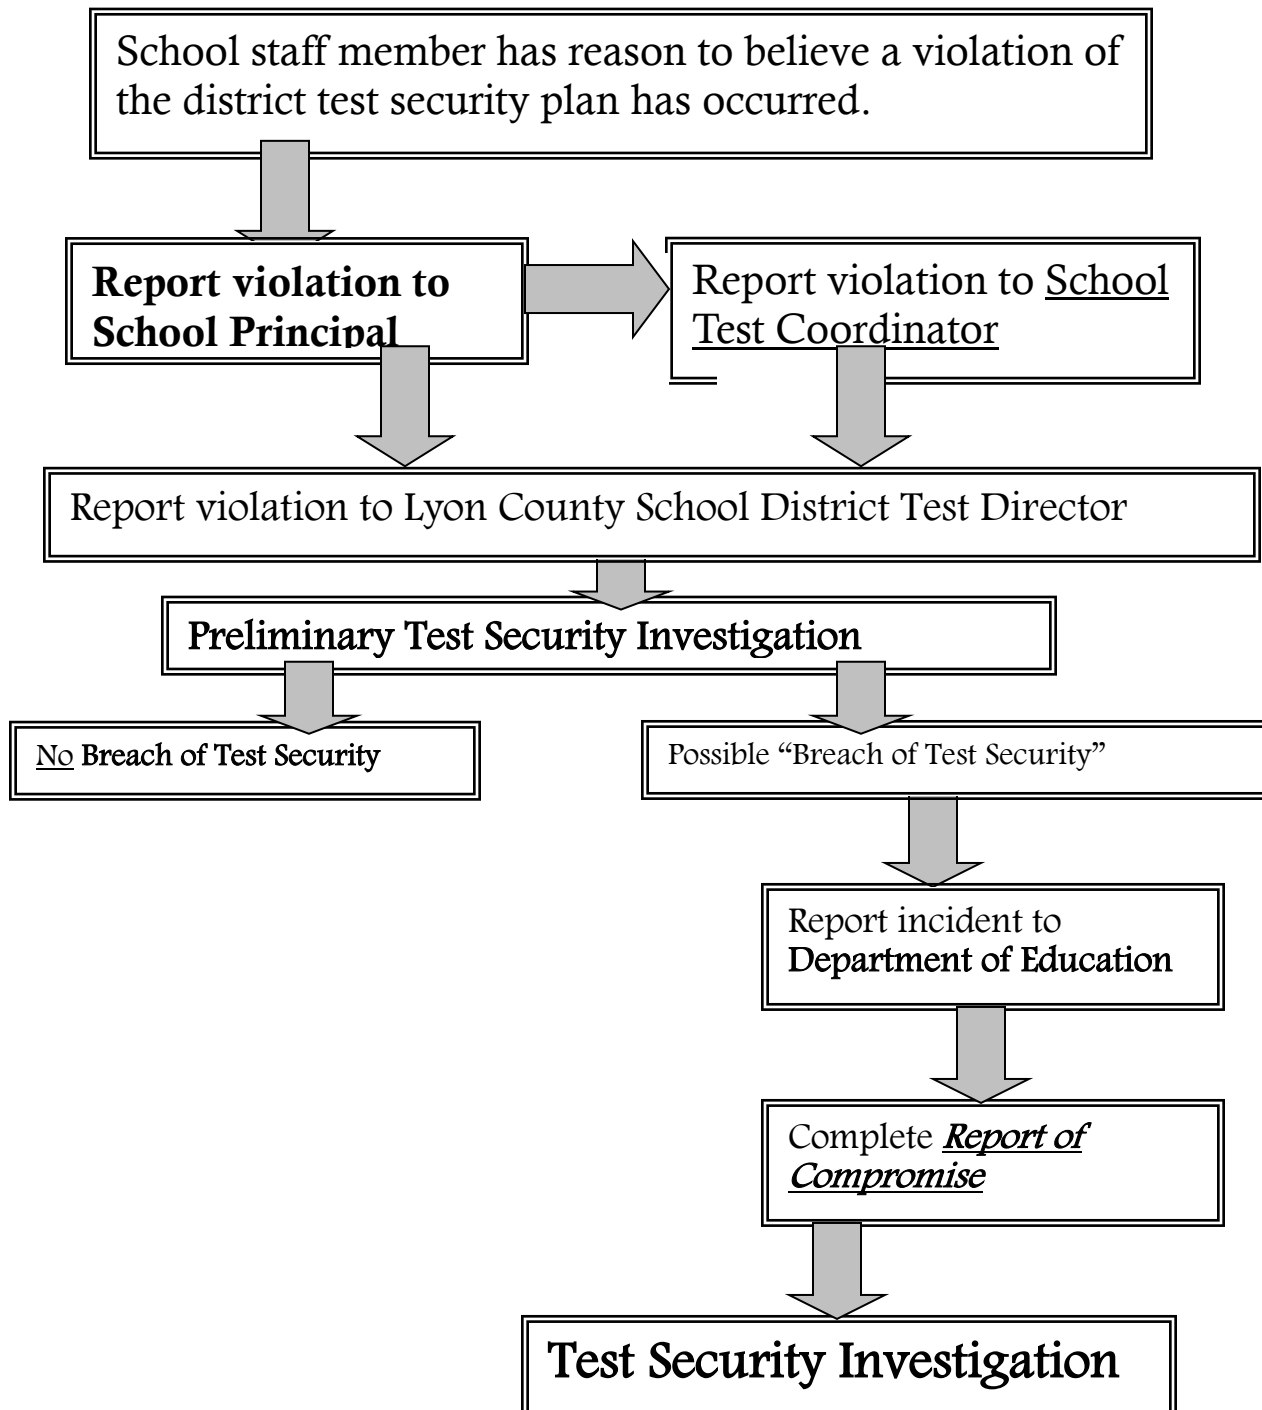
School staff member has reason to believe a violation of the district test security plan has occurred.

Report violation to School Principal

Report violation to School Test Coordinator

Report violation to Lyon County School District Test Director

Preliminary Test Security Investigation

No Breach of Test Security

Possible "Breach of Test Security"

Report incident to Department of Education

Complete Report of Compromise

Test Security Investigation